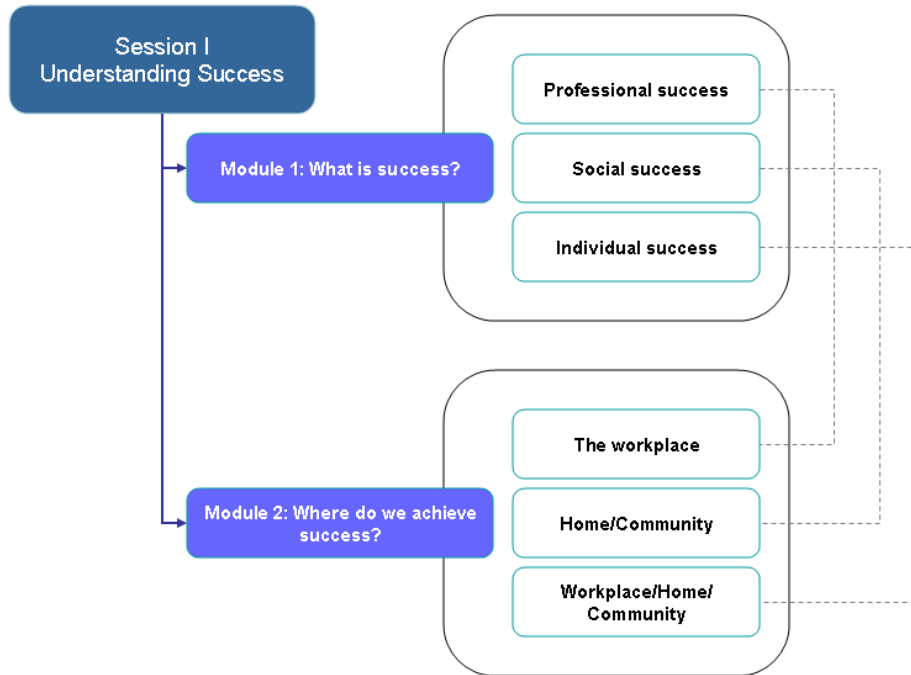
Session I
Understanding Success

Module 1: What is success?

Professional success

Social success

Individual success

Module 2: Where do we achieve success?

The workplace

Home/Community

Workplace/Home/ Community